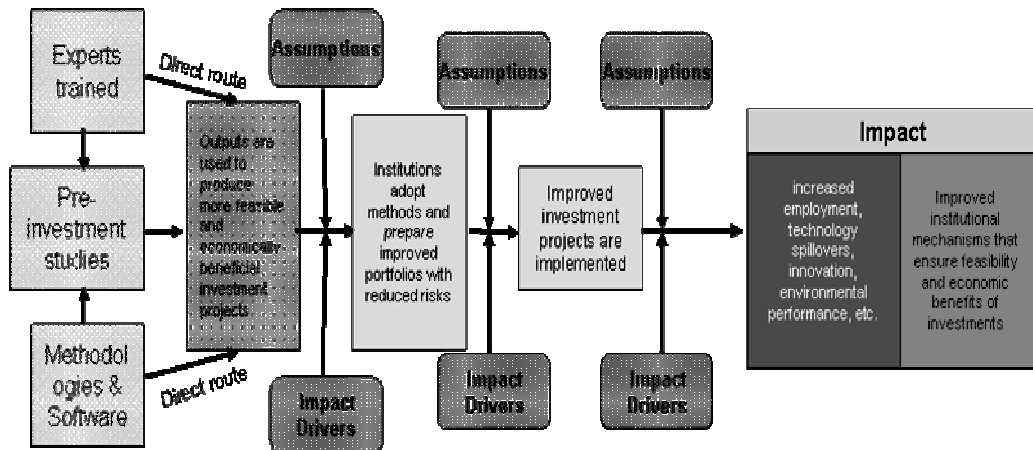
Experts trained

Pre-investment studies

Methodologies & Software

Direct route

Direct route

Outputs are used to produce more feasible and economically beneficial investment projects

Assumptions

Impact Drivers

Institutions adopt methods and prepare improved portfolios with reduced risks

Assumptions

Impact Drivers

Improved investment projects are implemented

Assumptions

Impact Drivers

Impact

increased employment, technology spillovers, innovation, environmental performance, etc.

Improved institutional mechanisms that ensure feasibility and economic benefits of investments